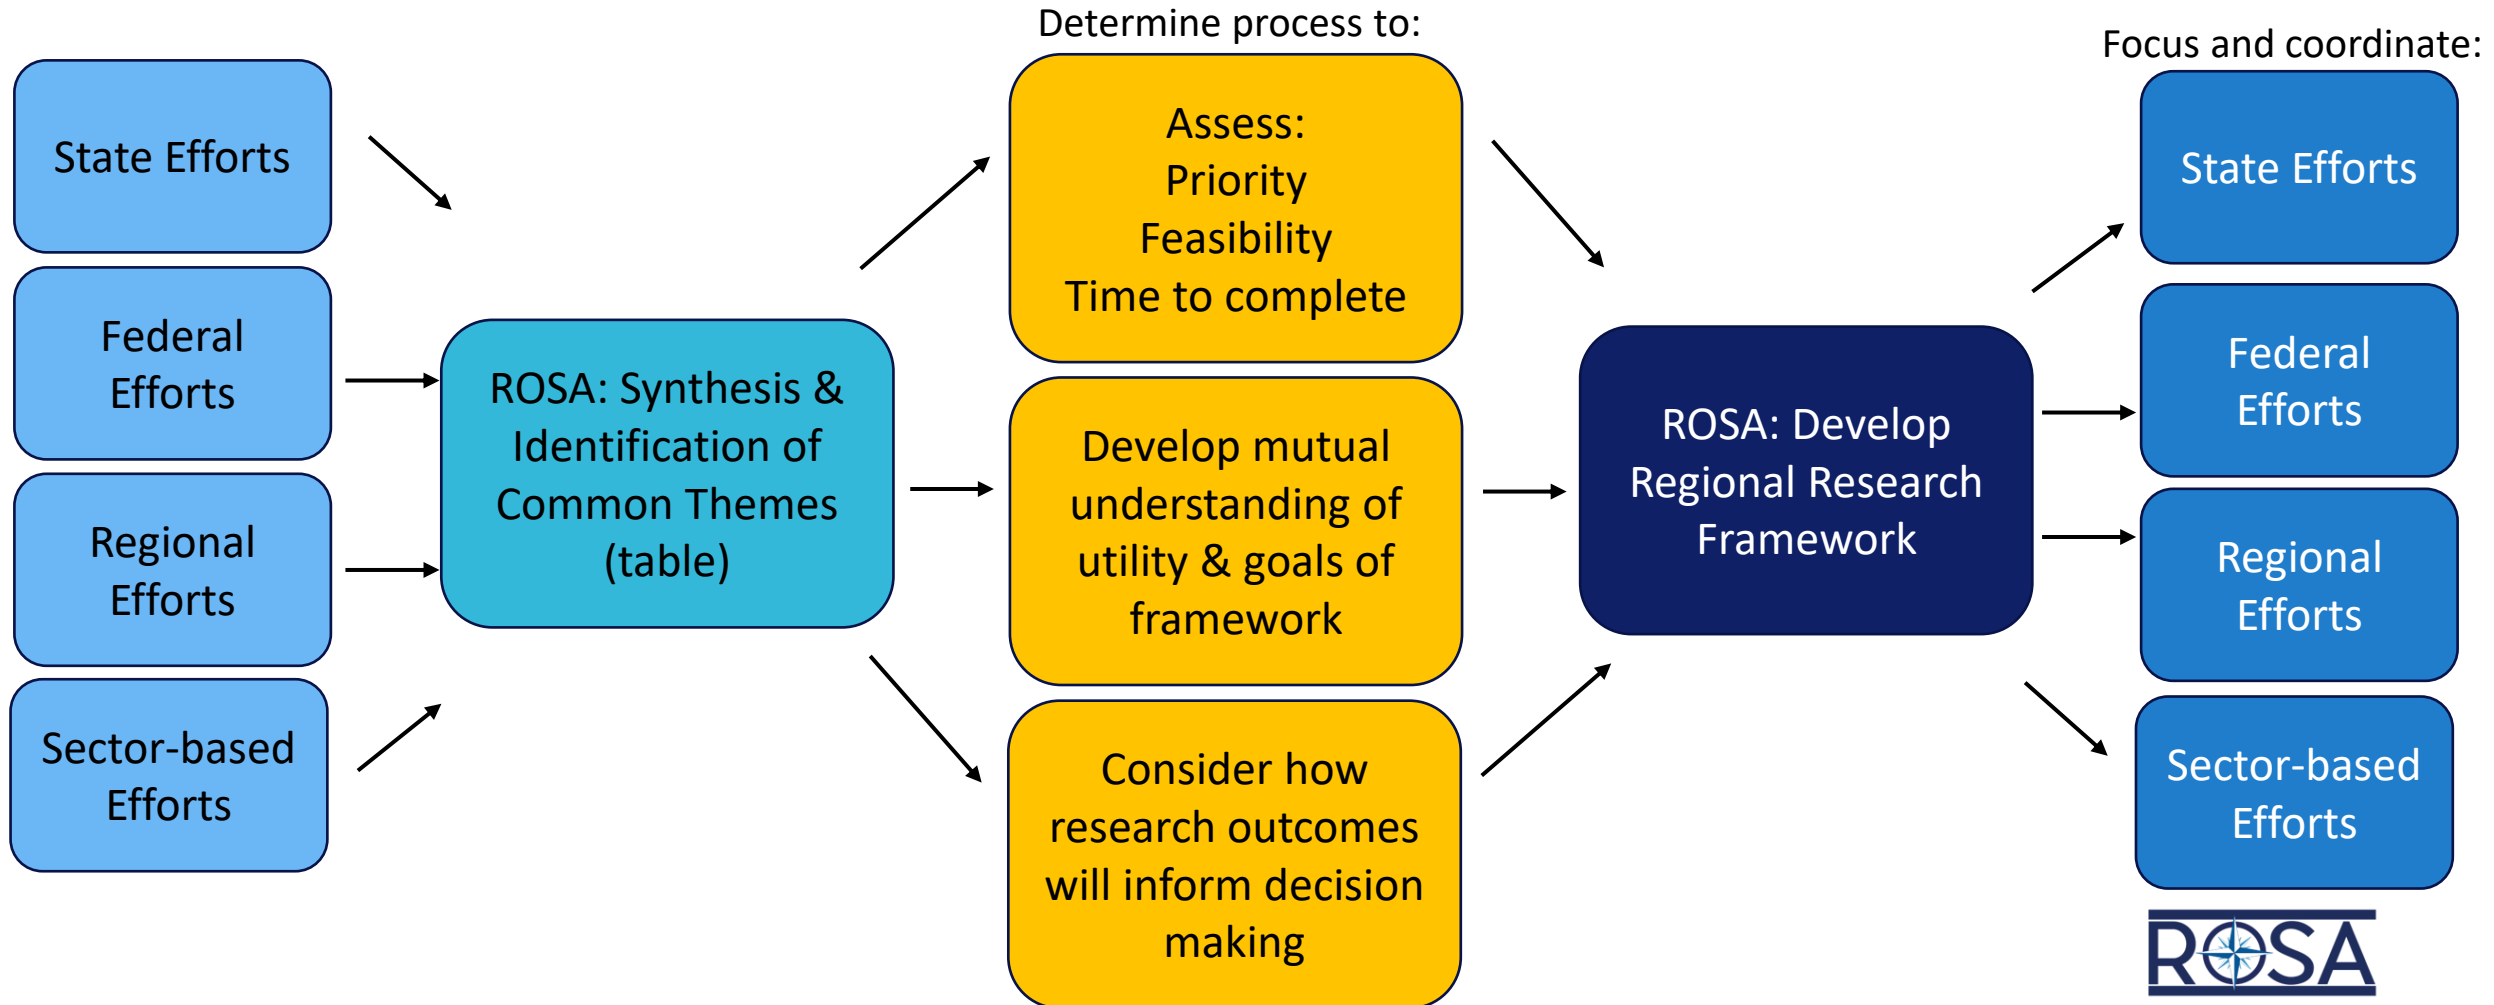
State Efforts

Federal Efforts

Regional Efforts

Sector-based Efforts

ROSA: Synthesis & Identification of Common Themes (table)

Determine process to:

Assess:
Priority
Feasibility
Time to complete

Develop mutual understanding of utility & goals of framework

Consider how research outcomes will inform decision making

ROSA: Develop Regional Research Framework

Focus and coordinate:

State Efforts

Federal Efforts

Regional Efforts

Sector-based Efforts

ROSA